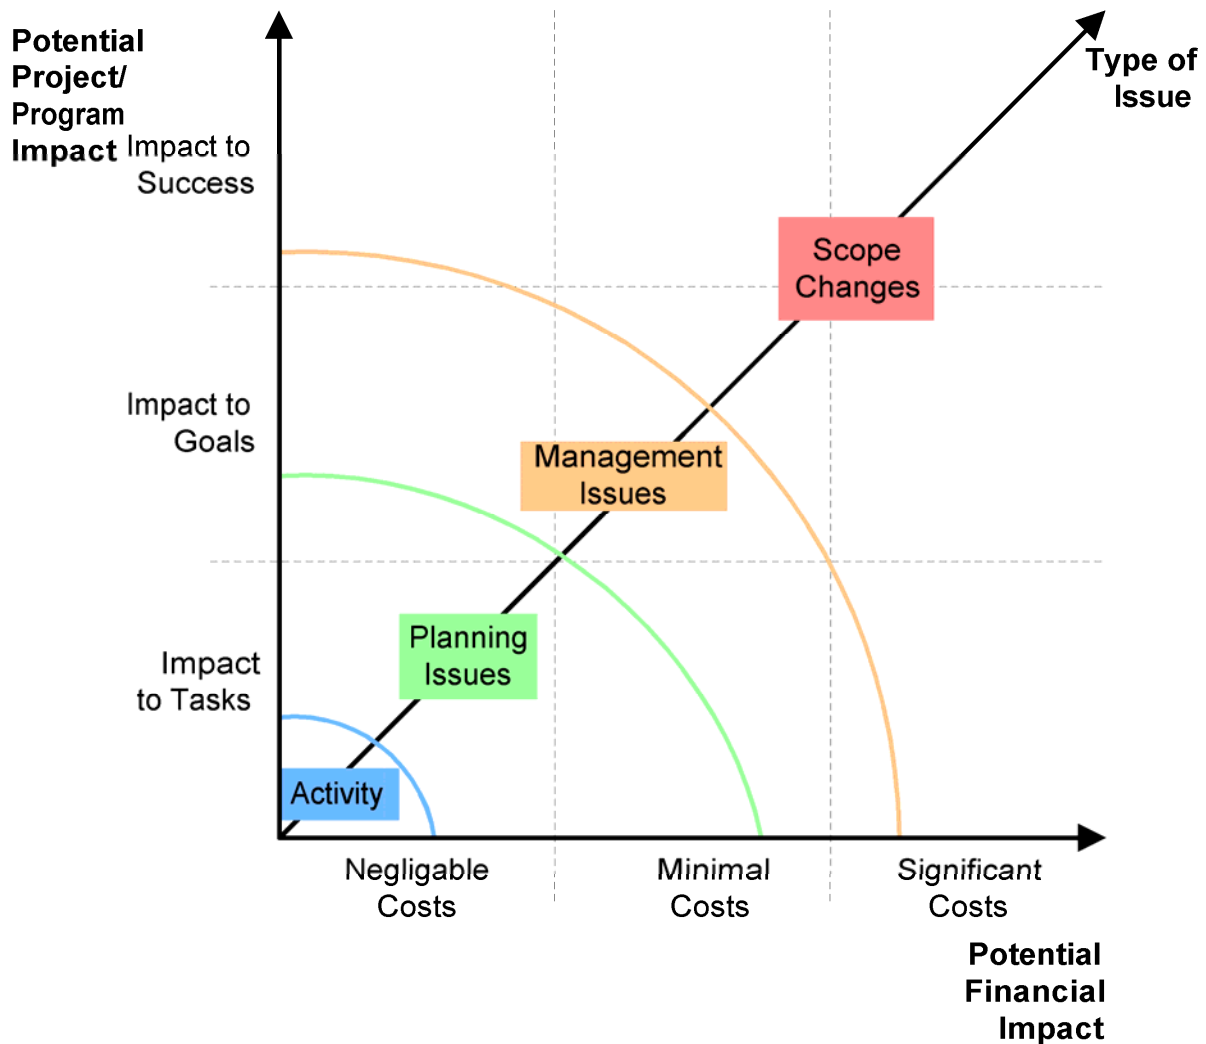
Potential Project/ Program Impact

Type of Issue

Impact to Success

Scope Changes

Impact to Goals

Management Issues

Impact to Tasks

Planning Issues

Activity

Negligable Costs

Minimal Costs

Significant Costs

Potential Financial Impact